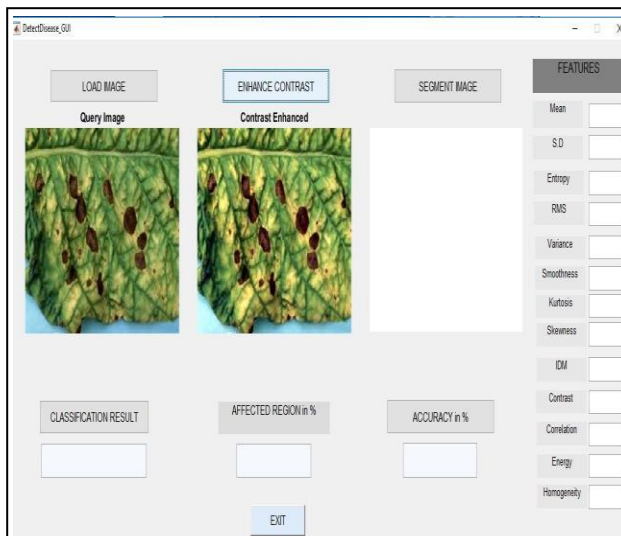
DetectDisease_GUI

LOAD IMAGE

ENHANCE CONTRAST

SEGMENT IMAGE

FEATURES

Query Image

Contrast Enhanced

Mean

S.D

Entropy

RMS

Variance

Smoothness

Kurtosis

Skewness

IDM

Contrast

Correlation

Energy

Homogeneity

CLASSIFICATION RESULT

AFFECTED REGION in %

ACCURACY in %

EXIT